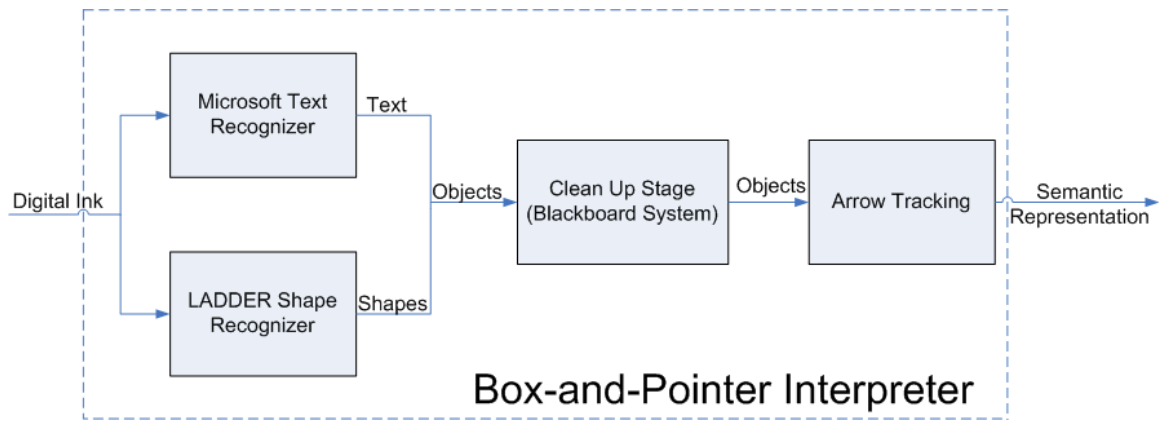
Digital Ink

Microsoft Text Recognizer

Text

LADDER Shape Recognizer

Shapes

Objects

Clean Up Stage (Blackboard System)

Objects

Arrow Tracking

Semantic Representation

Box-and-Pointer Interpreter